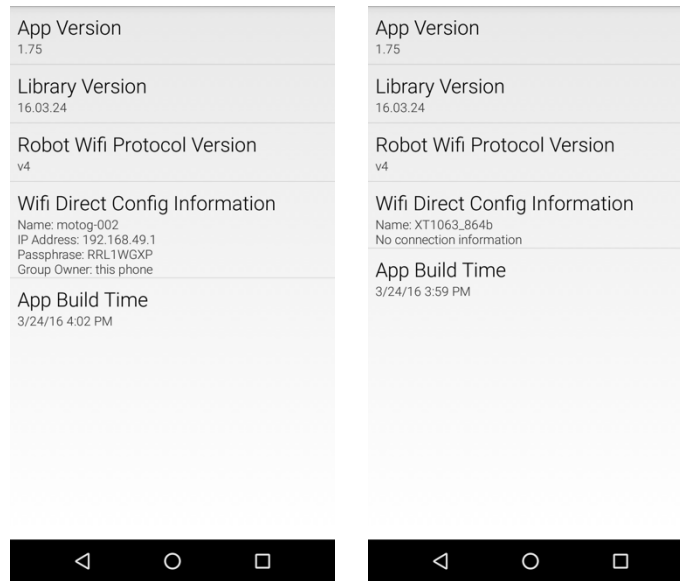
App Version
1.75

Library Version
16.03.24

Robot Wifi Protocol Version
v4

Wifi Direct Config Information
Name: motog-002
IP Address: 192.168.49.1
Passphrase: RRL1WGXP
Group Owner: this phone

App Build Time
3/24/16 4:02 PM

App Version
1.75

Library Version
16.03.24

Robot Wifi Protocol Version
v4

Wifi Direct Config Information
Name: XT1063_864b
No connection information

App Build Time
3/24/16 3:59 PM